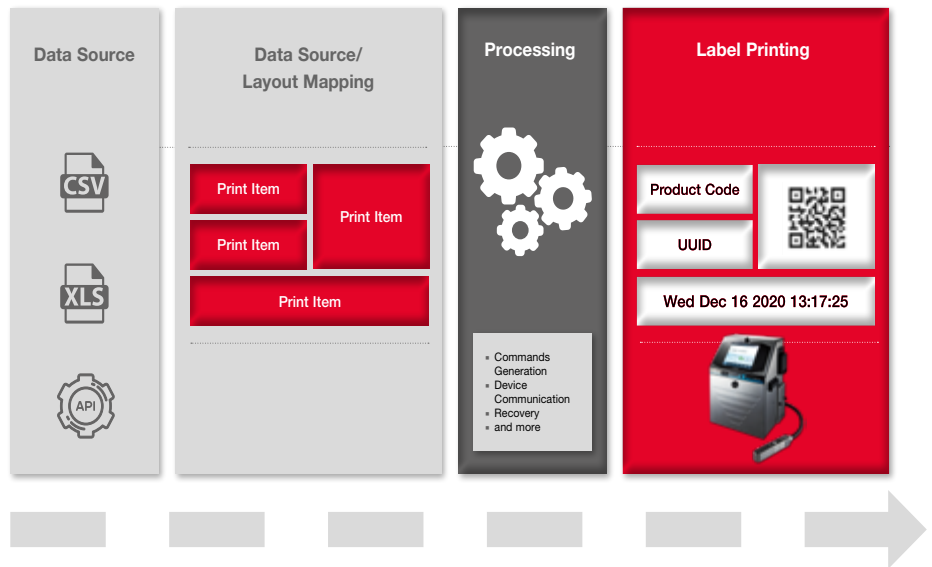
Data Source

CSV

XLS

API

Data Source/ Layout Mapping

Print Item

Print Item

Print Item

Print Item

Processing

- Commands Generation
- Device Communication
- Recovery
- and more

Label Printing

Product Code

UUID

Wed Dec 16 2020 13:17:25